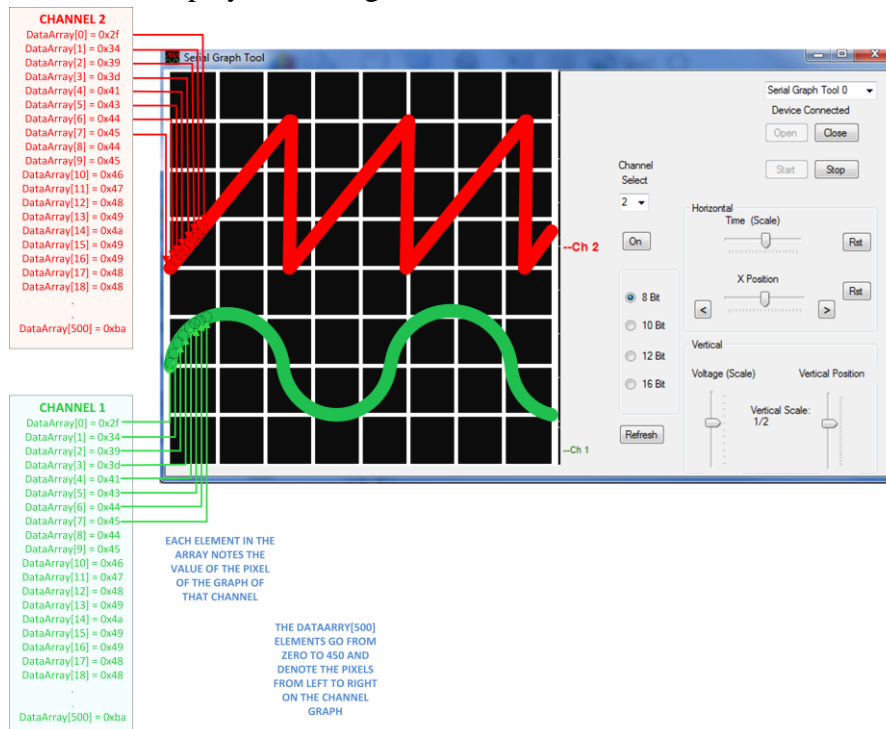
CHANNEL 2
DataArray[0] = 0x2f
DataArray[1] = 0x34
DataArray[2] = 0x39
DataArray[3] = 0x3d
DataArray[4] = 0x41
DataArray[5] = 0x43
DataArray[6] = 0x44
DataArray[7] = 0x45
DataArray[8] = 0x44
DataArray[9] = 0x45
DataArray[10] = 0x46
DataArray[11] = 0x47
DataArray[12] = 0x48
DataArray[13] = 0x49
DataArray[14] = 0x4a
DataArray[15] = 0x49
DataArray[16] = 0x49
DataArray[17] = 0x48
DataArray[18] = 0x48
.
.
DataArray[500] = 0xba

CHANNEL 1
DataArray[0] = 0x2f
DataArray[1] = 0x34
DataArray[2] = 0x39
DataArray[3] = 0x3d
DataArray[4] = 0x41
DataArray[5] = 0x43
DataArray[6] = 0x44
DataArray[7] = 0x45
DataArray[8] = 0x44
DataArray[9] = 0x45
DataArray[10] = 0x46
DataArray[11] = 0x47
DataArray[12] = 0x48
DataArray[13] = 0x49
DataArray[14] = 0x4a
DataArray[15] = 0x49
DataArray[16] = 0x49
DataArray[17] = 0x48
DataArray[18] = 0x48
.
.
DataArray[500] = 0xba

Serial Graph Tool

--Ch 2

--Ch 1

Serial Graph Tool 0
Device Connected
Open
Close
Start
Stop
Channel Select
2
On
8 Bit
10 Bit
12 Bit
16 Bit
Refresh
Horizontal
Time (Scale)
Rst
X Position
<
>
Rst
Vertical
Voltage (Scale)
Vertical Position
Vertical Scale: 1/2

EACH ELEMENT IN THE ARRAY NOTES THE VALUE OF THE PIXEL OF THE GRAPH OF THAT CHANNEL

THE DATAARRY[500] ELEMENTS GO FROM ZERO TO 450 AND DENOTE THE PIXELS FROM LEFT TO RIGHT ON THE CHANNEL GRAPH